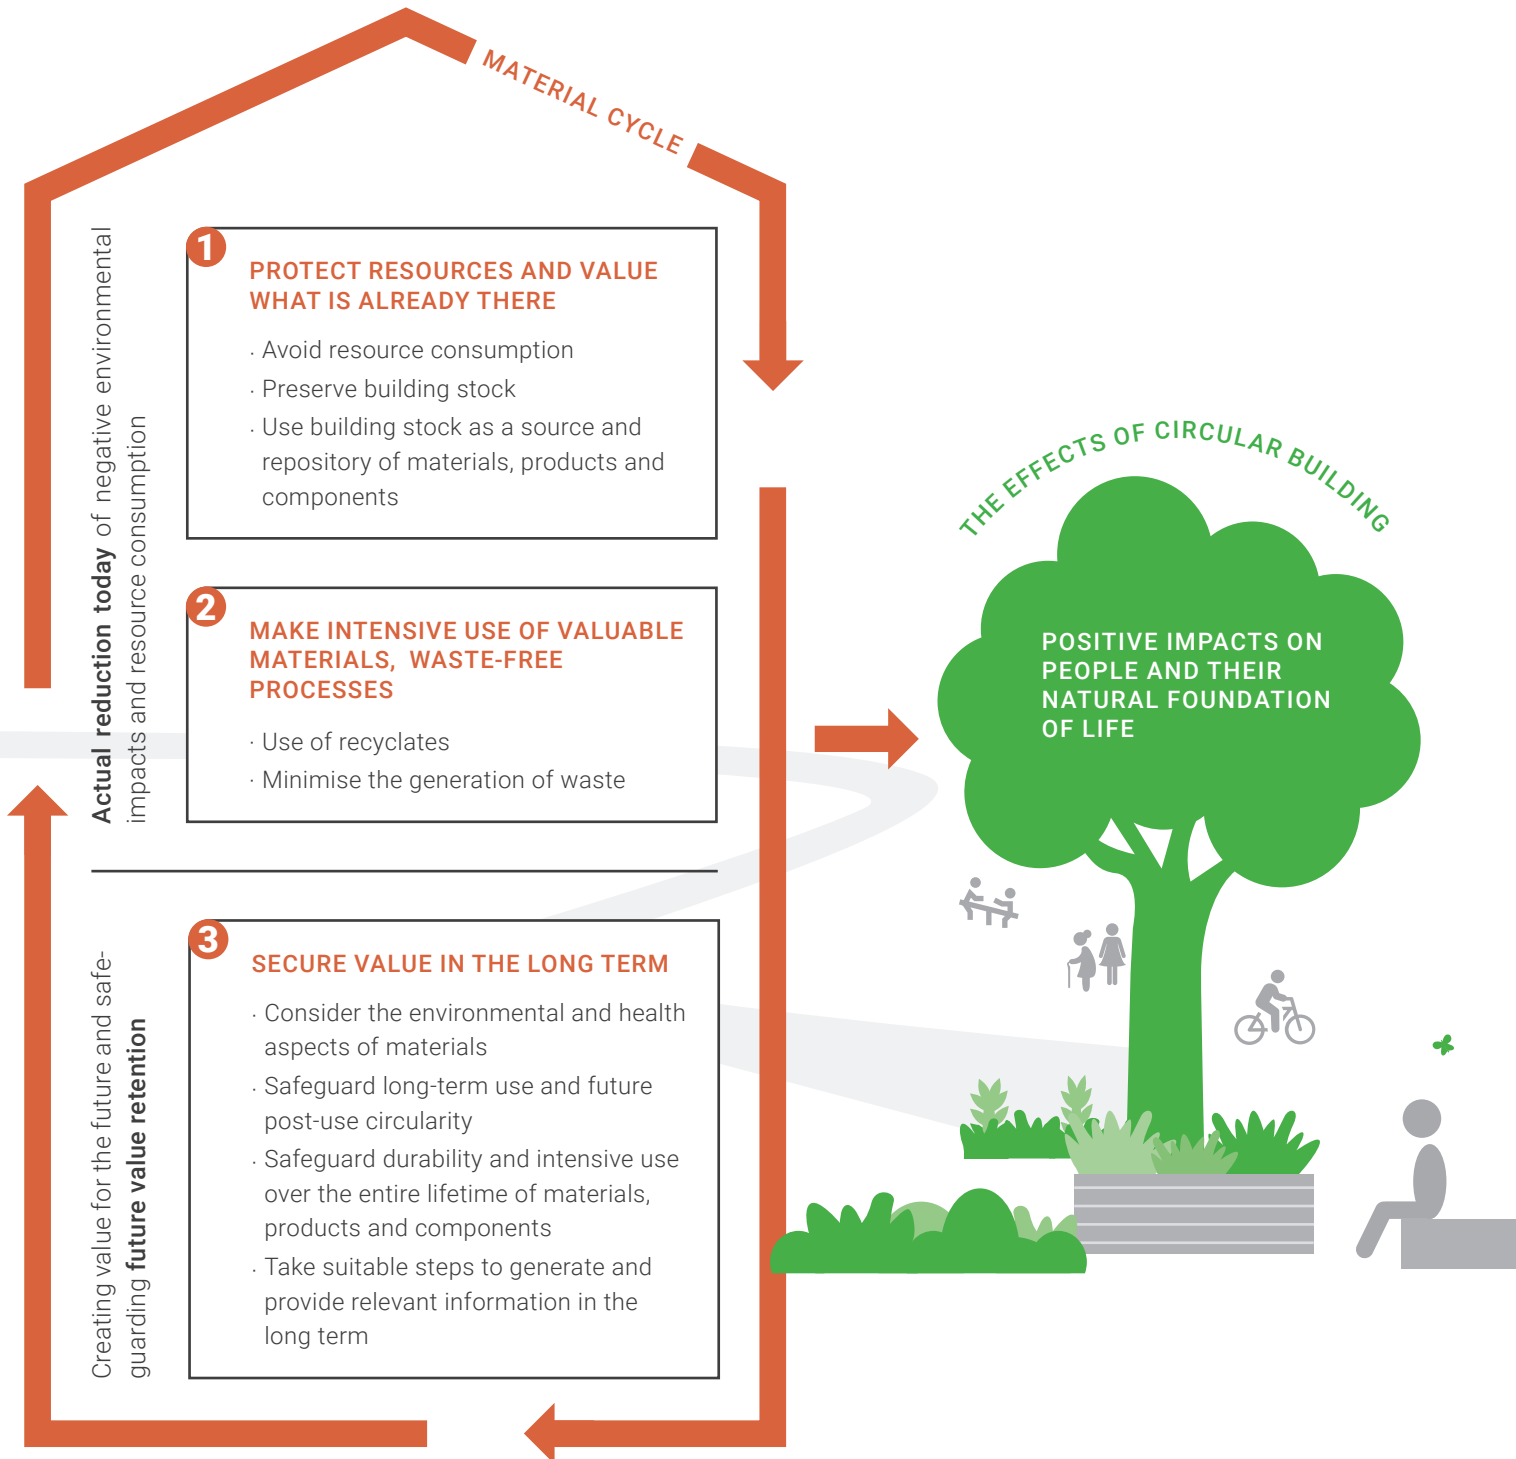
MATERIAL CYCLE

Actual reduction today of negative environmental impacts and resource consumption

1
PROTECT RESOURCES AND VALUE WHAT IS ALREADY THERE

· Avoid resource consumption
· Preserve building stock
· Use building stock as a source and repository of materials, products and components

2
MAKE INTENSIVE USE OF VALUABLE MATERIALS, WASTE-FREE PROCESSES

· Use of recyclates
· Minimise the generation of waste

Creating value for the future and safeguarding future value retention

3
SECURE VALUE IN THE LONG TERM

· Consider the environmental and health aspects of materials
· Safeguard long-term use and future post-use circularity
· Safeguard durability and intensive use over the entire lifetime of materials, products and components
· Take suitable steps to generate and provide relevant information in the long term

THE EFFECTS OF CIRCULAR BUILDING

POSITIVE IMPACTS ON PEOPLE AND THEIR NATURAL FOUNDATION OF LIFE